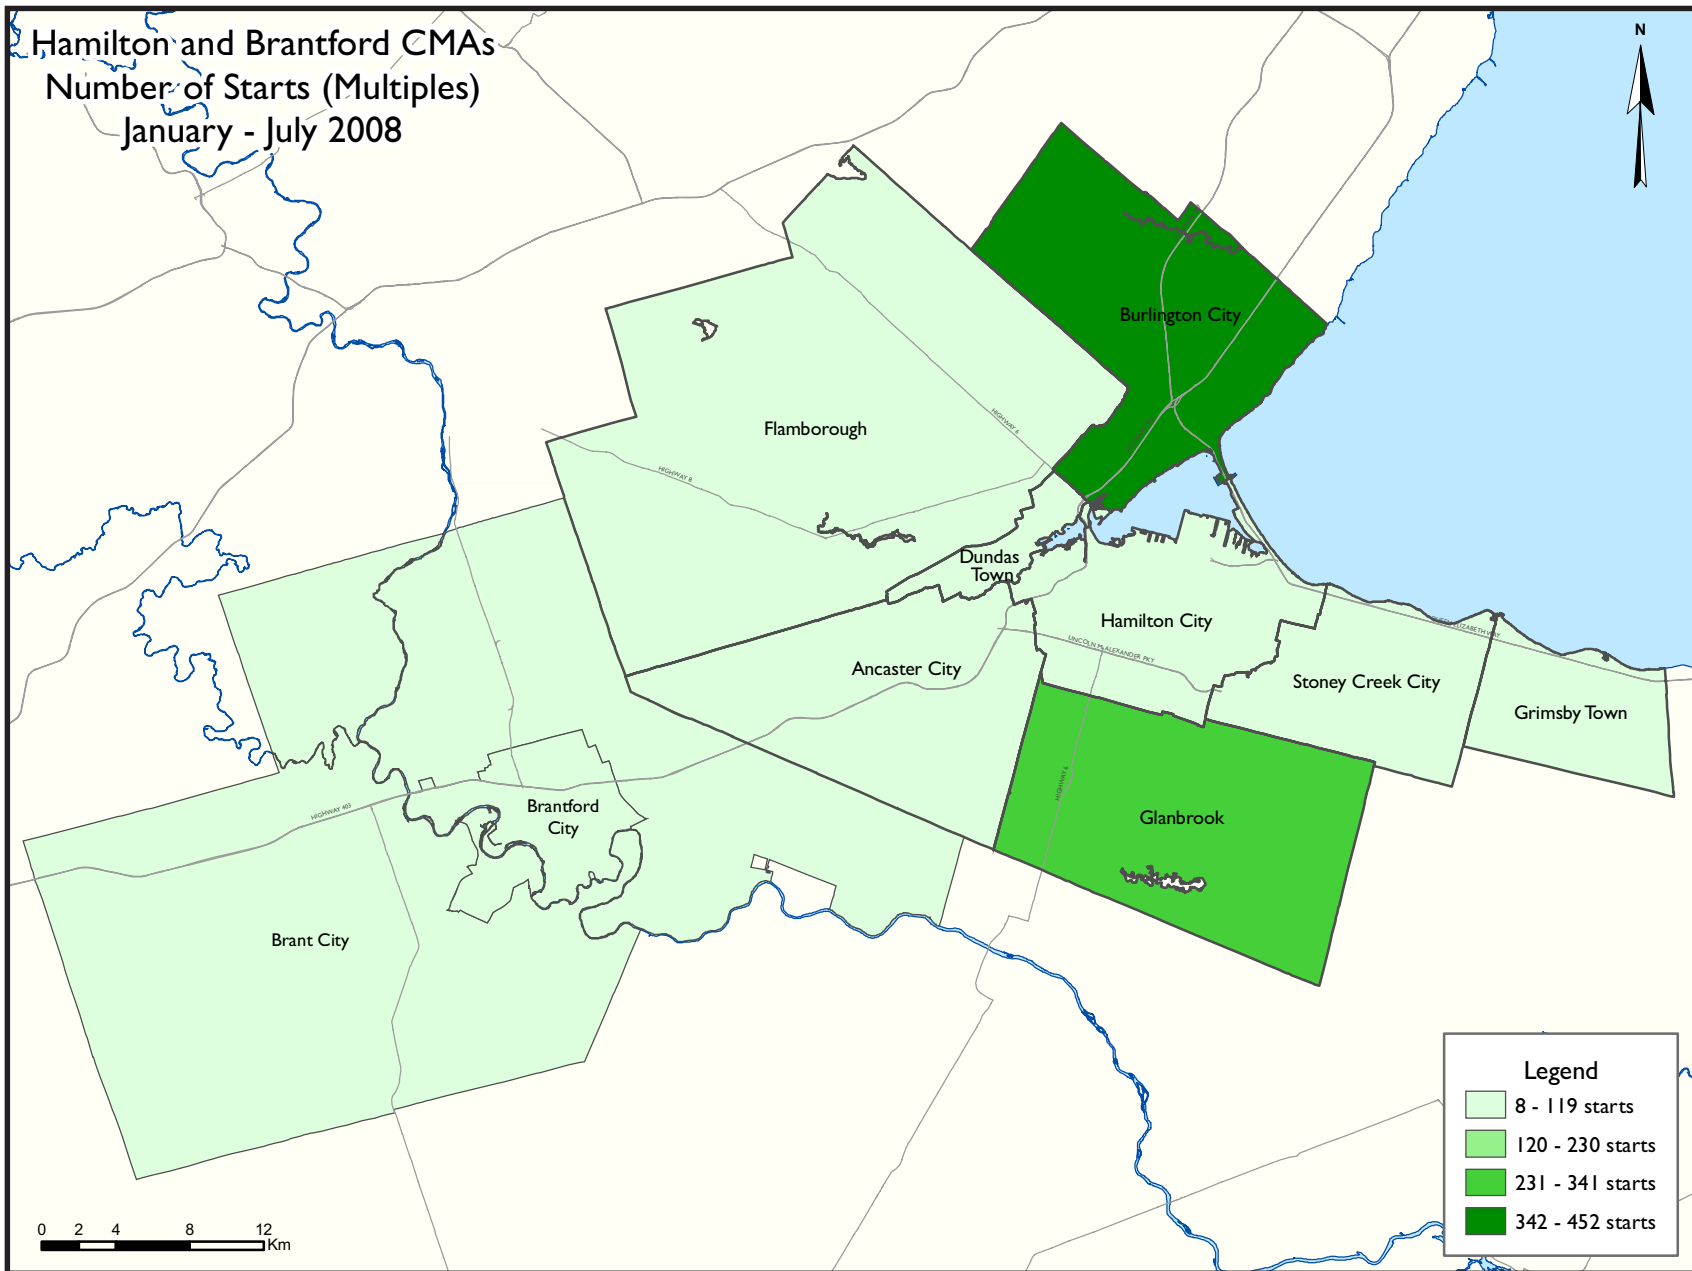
Hamilton and Brantford CMAs
Number of Starts (Multiples)
January - July 2008

N

Burlington City

Flamborough

HIGHWAY 6

HIGHWAY 8

Dundas Town

Hamilton City

LINCOLN M. ALEXANDER PKY

QUEEN ELIZABETH WAY

Stoney Creek City

Grimsby Town

Ancaster City

Brantford City

HIGHWAY 403

HIGHWAY 6

Glanbrook

Brant City

Legend
8 - 119 starts
120 - 230 starts
231 - 341 starts
342 - 452 starts

0 2 4 8 12 Km